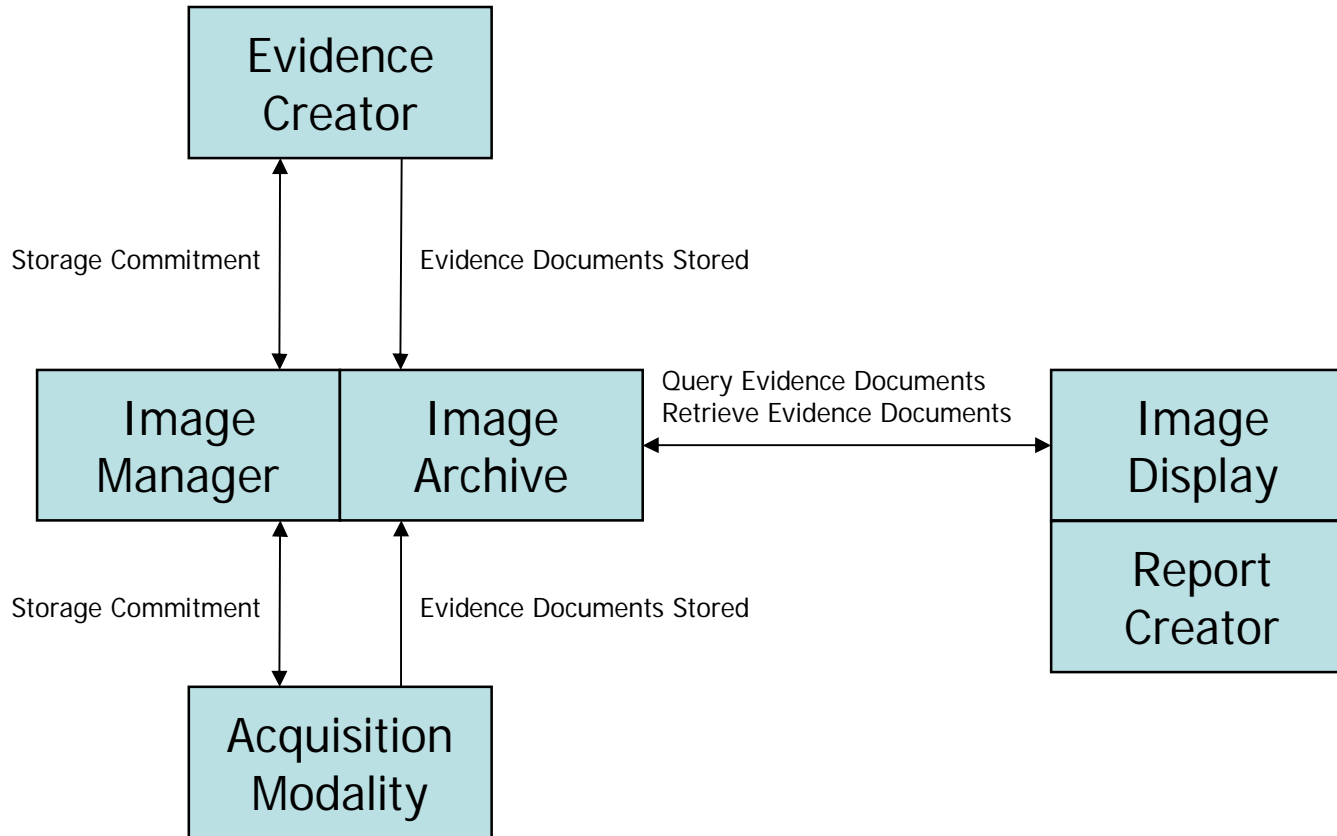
Evidence Creator

Storage Commitment

Evidence Documents Stored

Image Manager

Image Archive

Query Evidence Documents
Retrieve Evidence Documents

Image Display

Report Creator

Storage Commitment

Evidence Documents Stored

Acquisition Modality